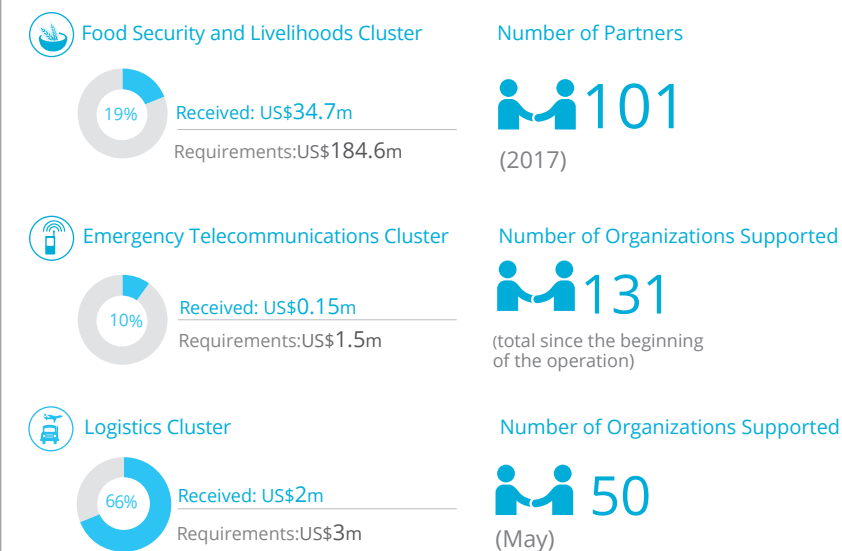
Food Security and Livelihoods Cluster

19%

Received: US$34.7m

Requirements:US$184.6m

Number of Partners

101

(2017)

Emergency Telecommunications Cluster

10%

Received: US$0.15m

Requirements:US$1.5m

Number of Organizations Supported

131

(total since the beginning of the operation)

Logistics Cluster

66%

Received: US$2m

Requirements:US$3m

Number of Organizations Supported

50

(May)